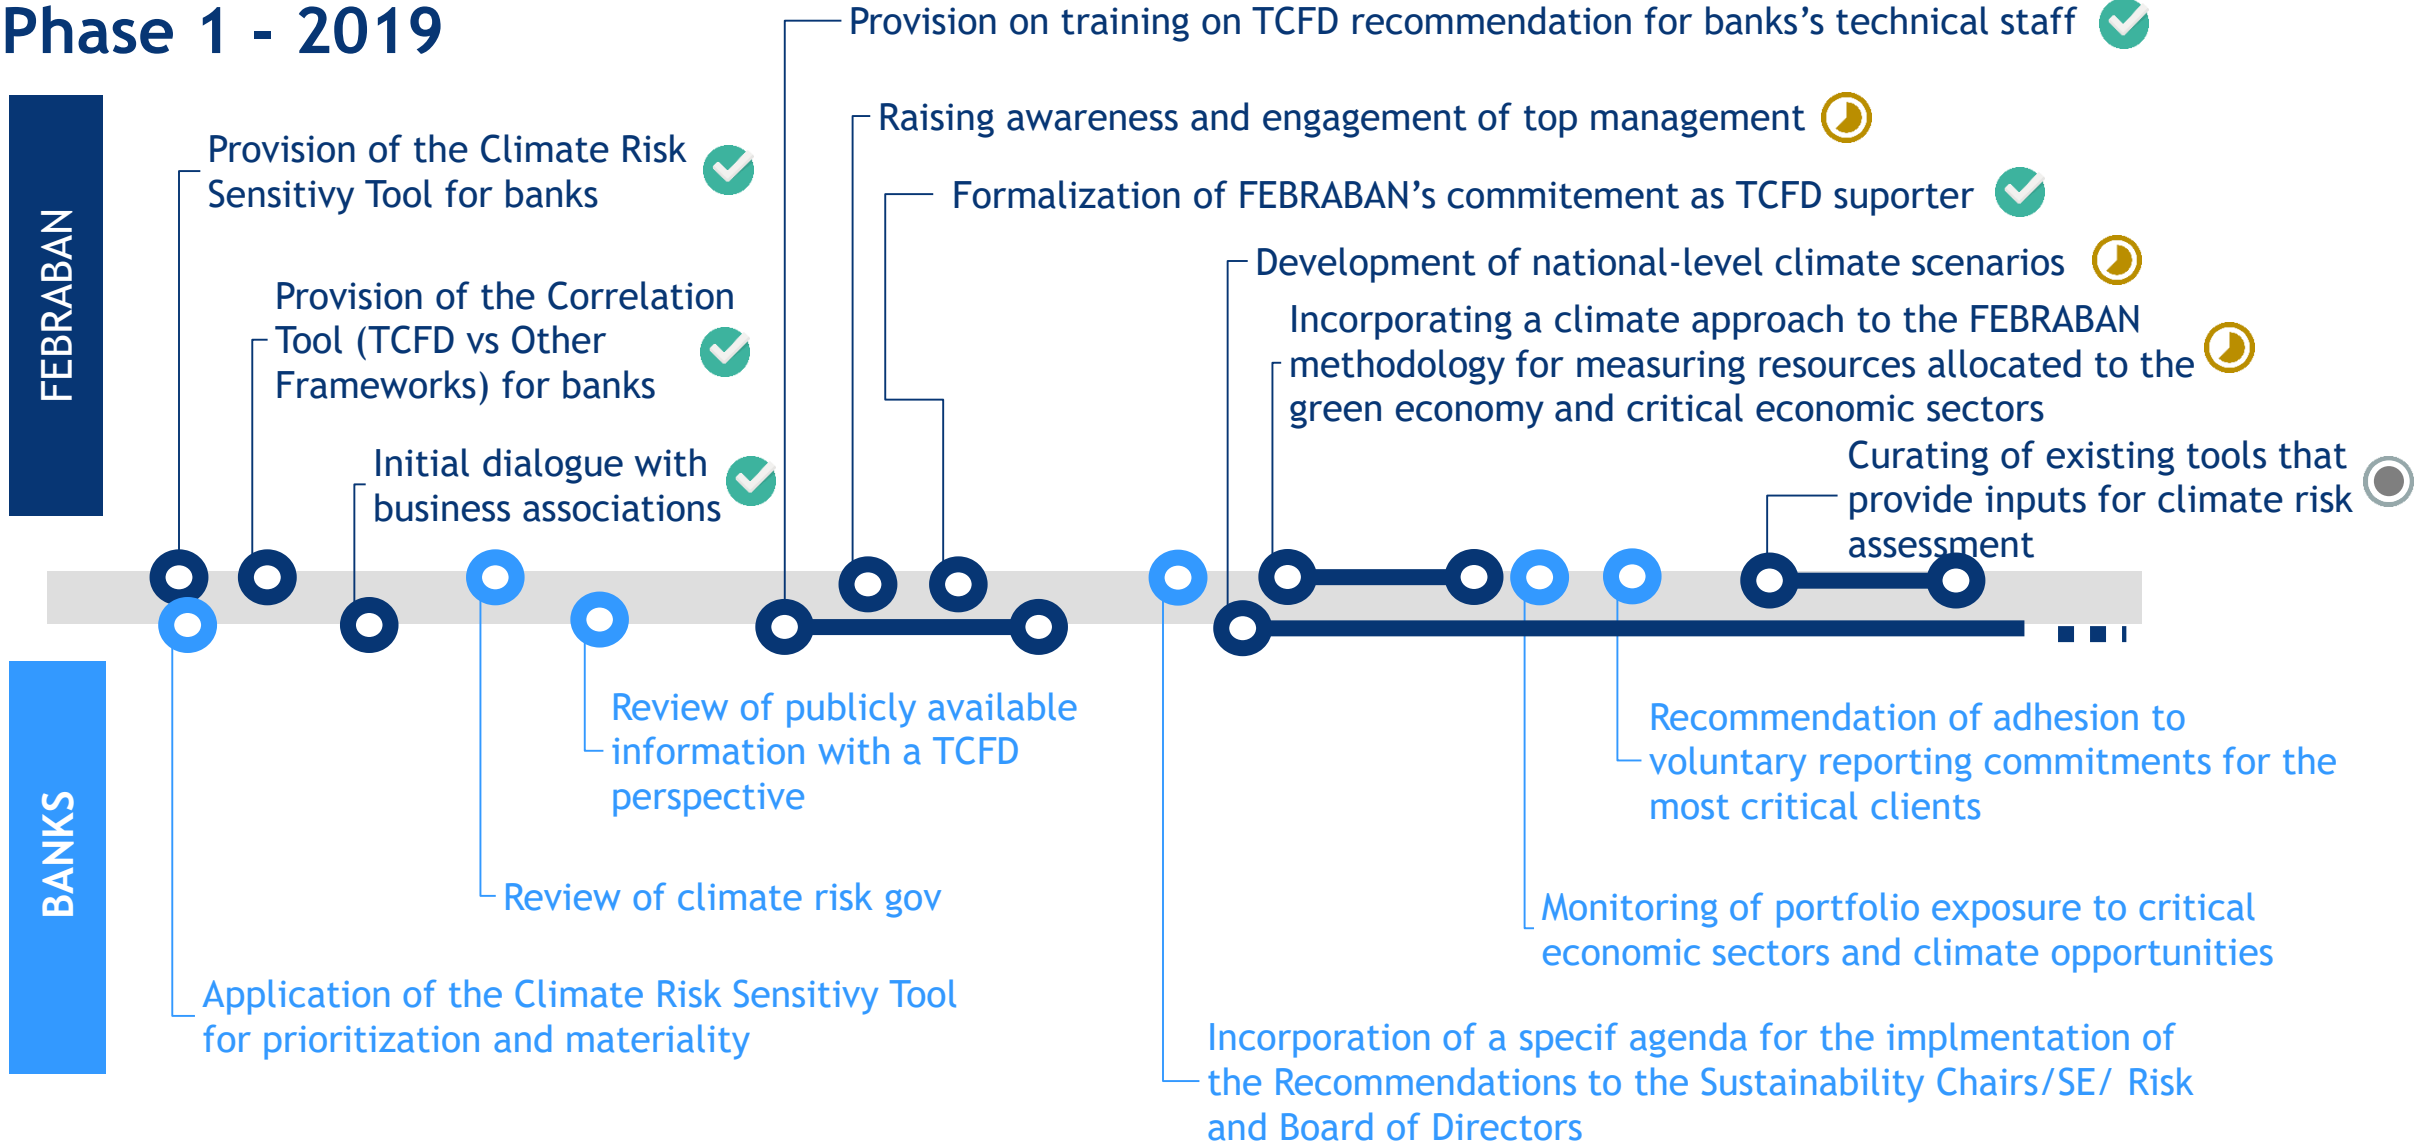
Phase 1 - 2019

FEBRABAN

Provision of the Climate Risk Sensitivy Tool for banks

Provision of the Correlation Tool (TCFD vs Other Frameworks) for banks

Initial dialogue with business associations

Provision on training on TCFD recommendation for banks's technical staff

Raising awareness and engagement of top management

Formalization of FEBRABAN's commitement as TCFD suporter

Development of national-level climate scenarios

Incorporating a climate approach to the FEBRABAN methodology for measuring resources allocated to the green economy and critical economic sectors

Curating of existing tools that provide inputs for climate risk assessment

BANKS

Review of publicly available information with a TCFD perspective

Review of climate risk gov

Application of the Climate Risk Sensitivy Tool for prioritization and materiality

Recommendation of adhesion to voluntary reporting commitments for the most critical clients

Monitoring of portfolio exposure to critical economic sectors and climate opportunities

Incorporation of a specif agenda for the implmentation of the Recommendations to the Sustainability Chairs/SE/ Risk and Board of Directors